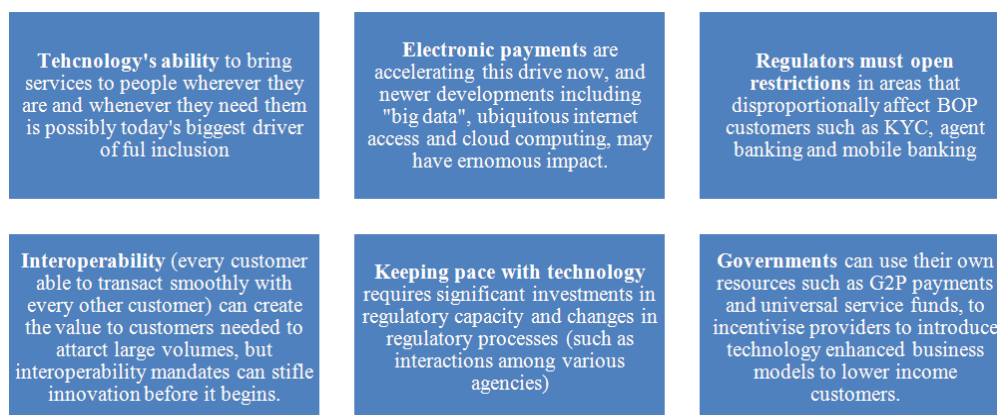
**Tehcnology's ability** to bring services to people wherever they are and whenever they need them is possibly today's biggest driver of ful inclusion

**Electronic payments** are accelerating this drive now, and newer developments including "big data", ubiquitous internet access and cloud computing, may have ernomous impact.

**Regulators must open restrictions** in areas that disproportionally affect BOP customers such as KYC, agent banking and mobile banking

**Interoperability** (every customer able to transact smoothly with every other customer) can create the value to customers needed to attarct large volumes, but interoperability mandates can stifle innovation before it begins.

**Keeping pace with technology** requires significant investments in regulatory capacity and changes in regulatory processes (such as interactions among various agencies)

**Governments** can use their own resources such as G2P payments and universal service funds, to incentivise providers to introduce technology enhanced business models to lower income customers.